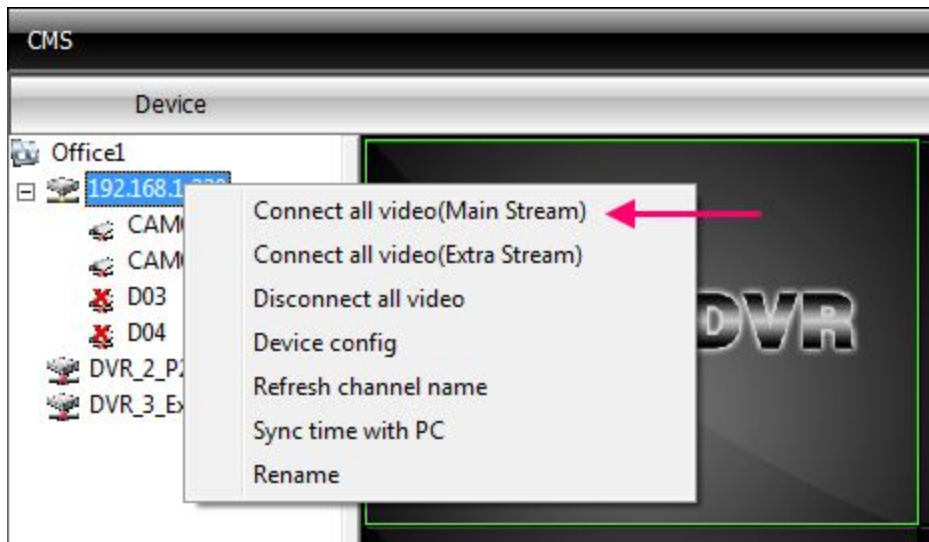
CMS

Device

Office1
192.168.1.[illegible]
CAM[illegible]
CAM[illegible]
D03
D04
DVR_2_P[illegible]
DVR_3_Ex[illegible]

Connect all video(Main Stream)
Connect all video(Extra Stream)
Disconnect all video
Device config
Refresh channel name
Sync time with PC
Rename

DVR